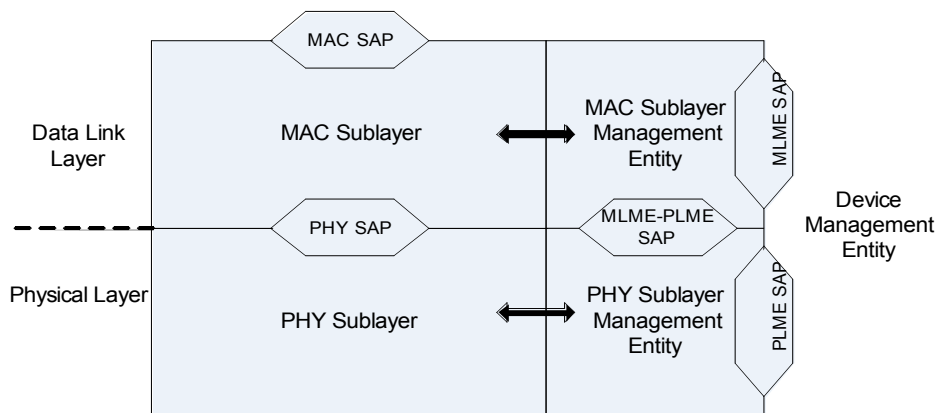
MAC SAP

Data Link Layer

MAC Sublayer

MAC Sublayer Management Entity

MLME SAP

Device Management Entity

PHY SAP

MLME-PLME SAP

Physical Layer

PHY Sublayer

PHY Sublayer Management Entity

PLME SAP